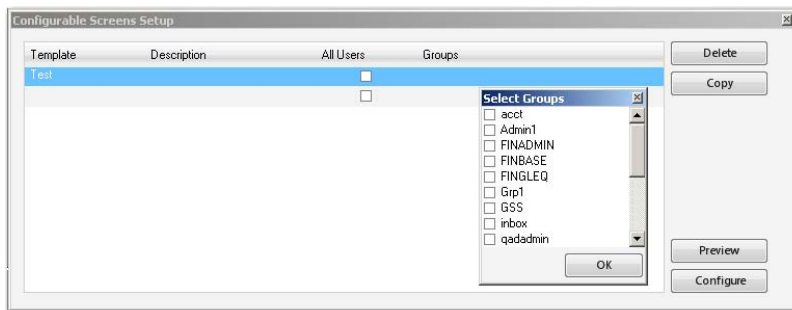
Configurable Screens Setup

| Template | Description | All Users | Groups |
|---|---|---|---|
| Test | | ☐ | |
| | | ☐ | |

Delete
Copy

Select Groups
☐ acct
☐ Admin1
☐ FINADMIN
☐ FINBASE
☐ FINGLEQ
☐ Grp1
☐ GSS
☐ inbox
☐ qadadmin
OK

Preview
Configure